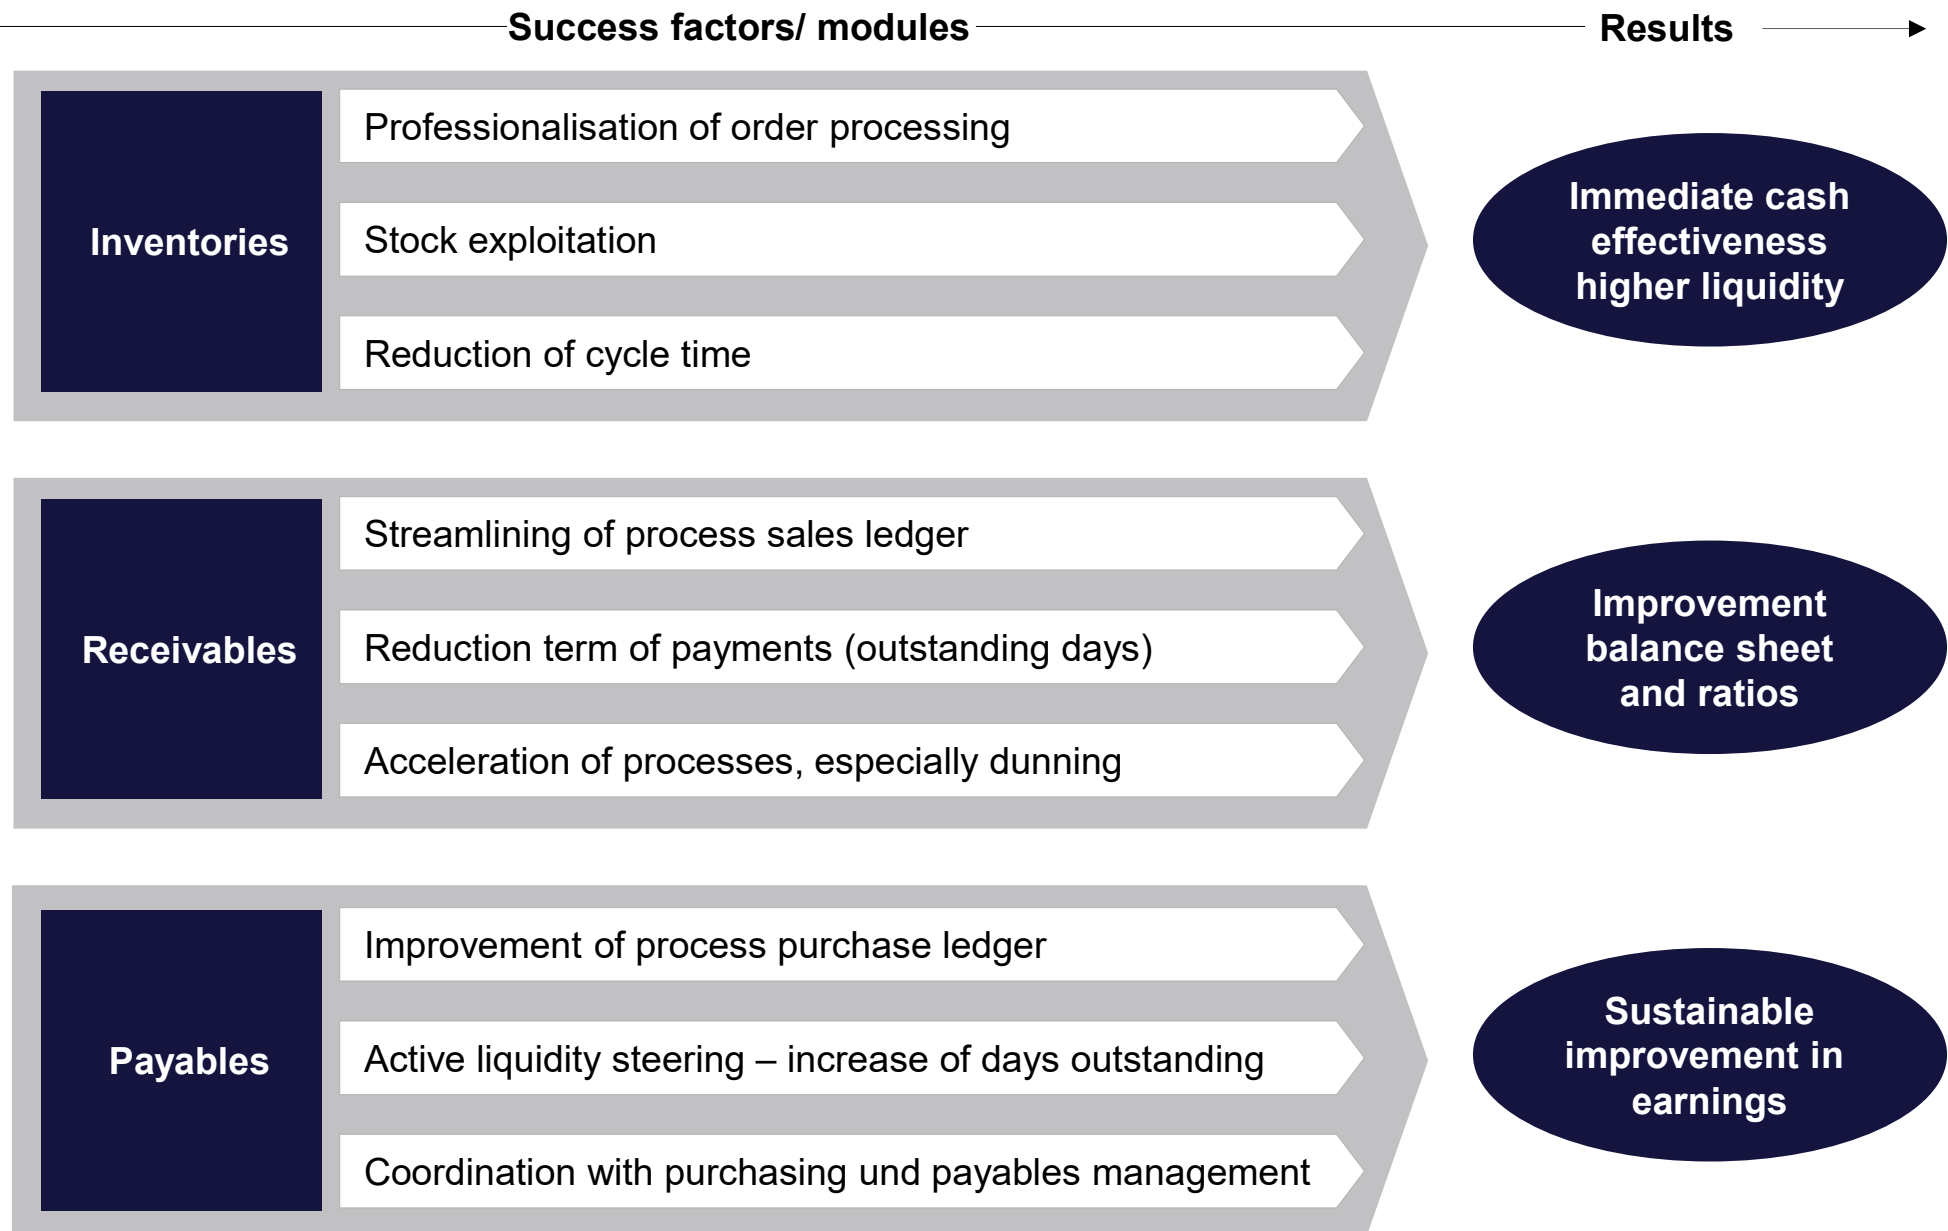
Success factors/ modules

Results

Inventories

Professionalisation of order processing

Stock exploitation

Reduction of cycle time

Immediate cash effectiveness higher liquidity

Receivables

Streamlining of process sales ledger

Reduction term of payments (outstanding days)

Acceleration of processes, especially dunning

Improvement balance sheet and ratios

Payables

Improvement of process purchase ledger

Active liquidity steering – increase of days outstanding

Coordination with purchasing und payables management

Sustainable improvement in earnings